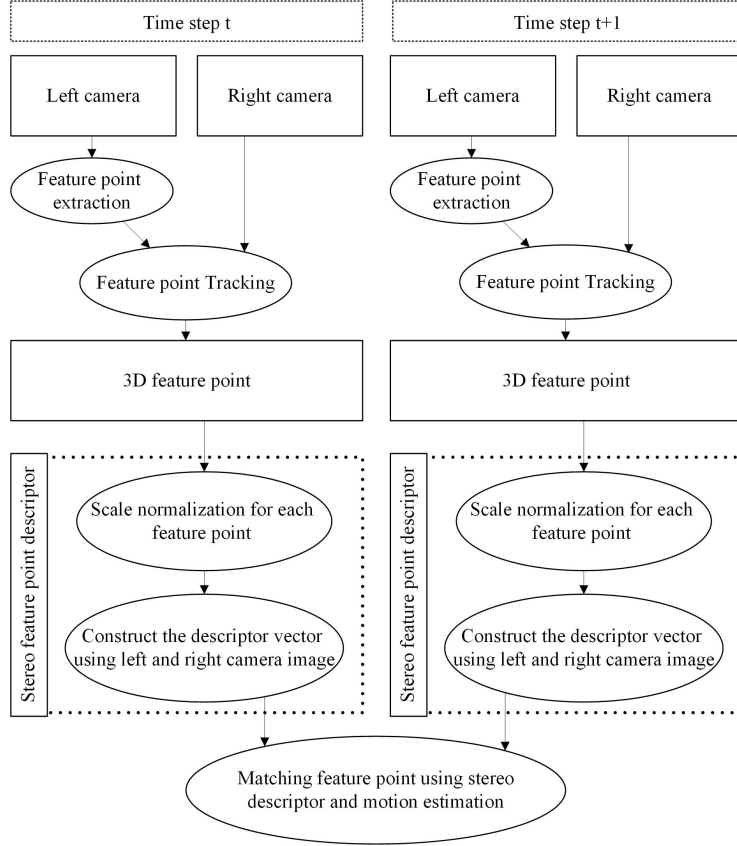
Time step t

Left camera

Right camera

Feature point extraction

Feature point Tracking

3D feature point

Stereo feature point descriptor

Scale normalization for each feature point

Construct the descriptor vector using left and right camera image

Time step t+1

Left camera

Right camera

Feature point extraction

Feature point Tracking

3D feature point

Stereo feature point descriptor

Scale normalization for each feature point

Construct the descriptor vector using left and right camera image

Matching feature point using stereo descriptor and motion estimation